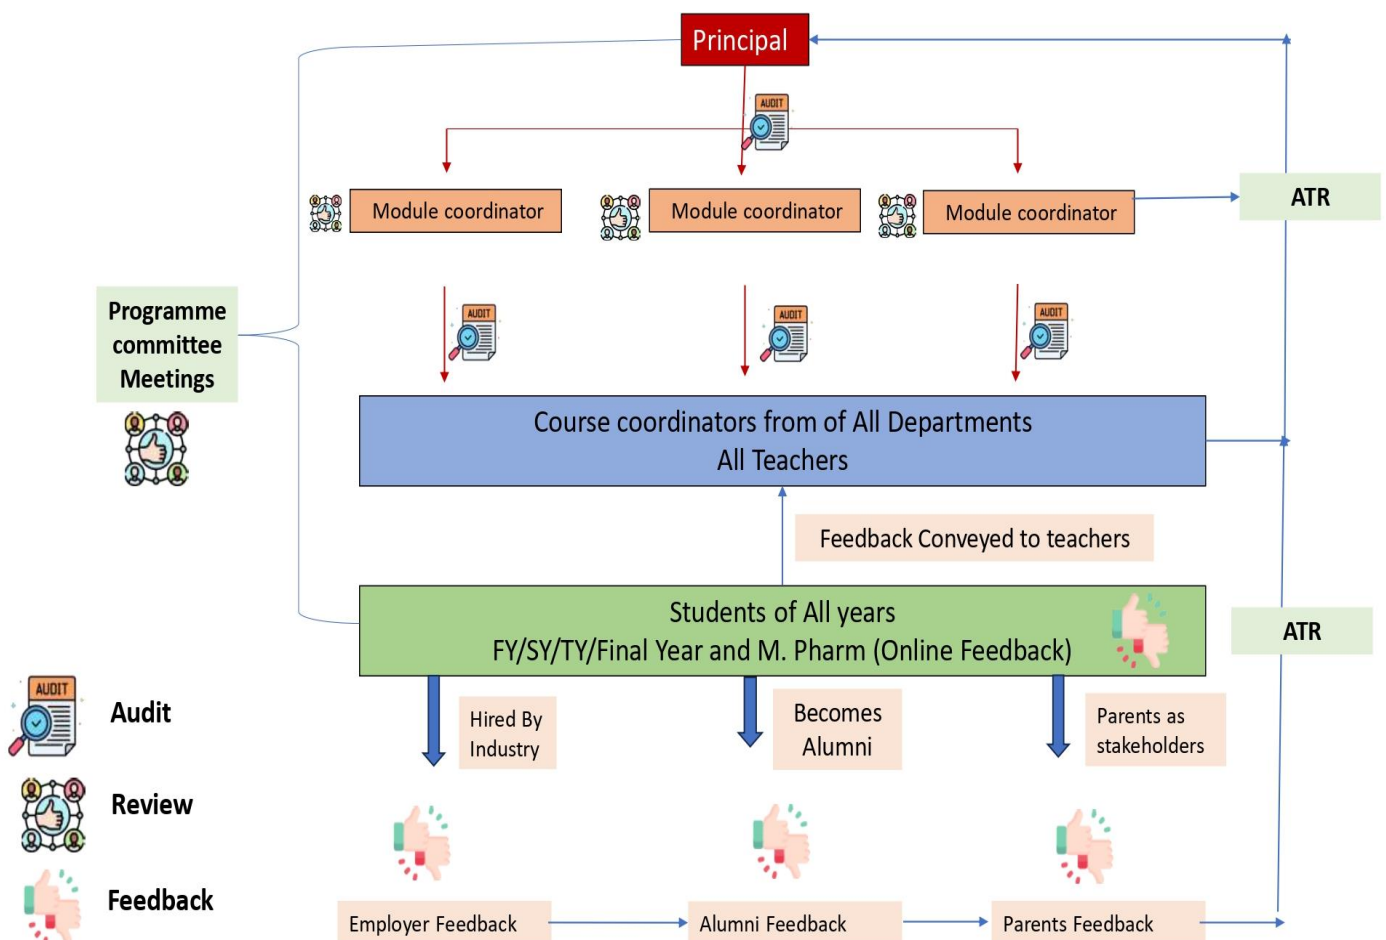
Principal

AUDIT

Module coordinator

Module coordinator

Module coordinator

ATR

Programme committee Meetings

AUDIT

AUDIT

AUDIT

Course coordinators from of All Departments
All Teachers

Feedback Conveyed to teachers

Students of All years
FY/SY/TY/Final Year and M. Pharm (Online Feedback)

ATR

Hired By Industry

Becomes Alumni

Parents as stakeholders

AUDIT

Audit

Review

Feedback

Employer Feedback

Alumni Feedback

Parents Feedback